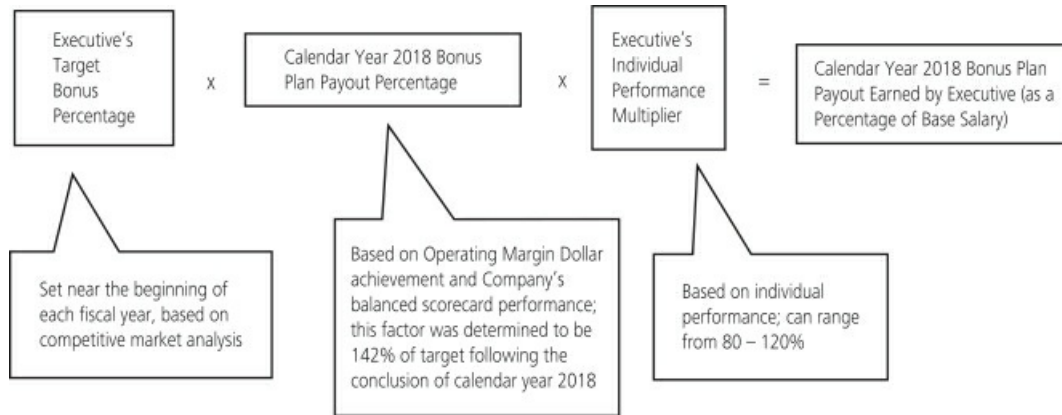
Executive's Target Bonus Percentage

x

Calendar Year 2018 Bonus Plan Payout Percentage

x

Executive's Individual Performance Multiplier

=

Calendar Year 2018 Bonus Plan Payout Earned by Executive (as a Percentage of Base Salary)

Set near the beginning of each fiscal year, based on competitive market analysis

Based on Operating Margin Dollar achievement and Company's balanced scorecard performance; this factor was determined to be 142% of target following the conclusion of calendar year 2018

Based on individual performance; can range from 80 – 120%